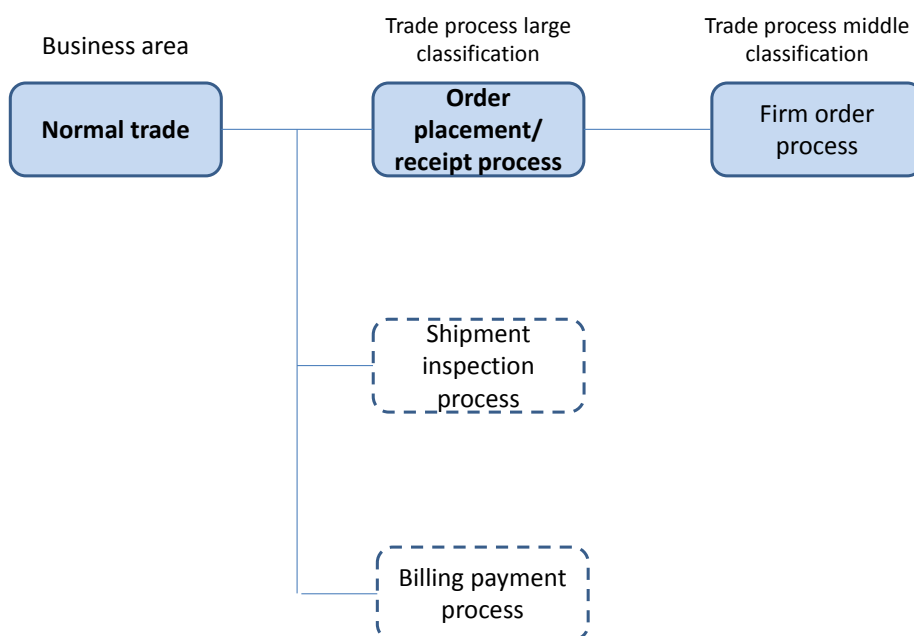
Business area

Trade process large classification

Trade process middle classification

Normal trade

Order placement/ receipt process

Firm order process

Shipment inspection process

Billing payment process